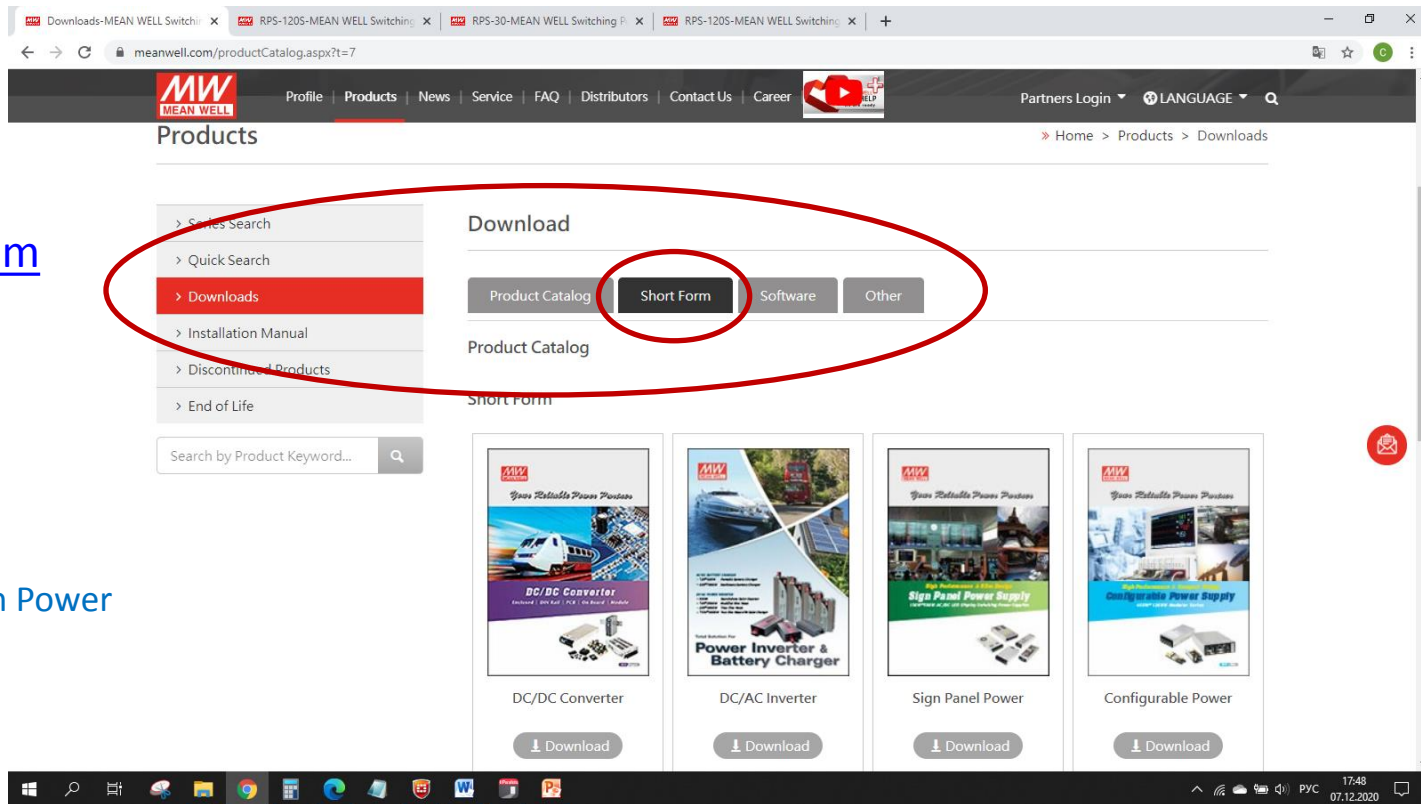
Downloads-MEAN WELL Switchi × | RPS-120S-MEAN WELL Switching × | RPS-30-MEAN WELL Switching P × | RPS-120S-MEAN WELL Switching × | +

meanwell.com/productCatalog.aspx?t=7

MW MEAN WELL

Profile | Products | News | Service | FAQ | Distributors | Contact Us | Career

Partners Login ▾ LANGUAGE ▾

Products

» Home > Products > Downloads

m

> Series Search
> Quick Search
> Downloads
> Installation Manual
> Discontinued Products
> End of Life

Search by Product Keyword...

Download

Product Catalog | Short Form | Software | Other

Product Catalog

Short Form

n Power

Your Reliable Power Partner

DC/DC Converter

Power Inverter & Battery Charger

Sign Panel Power Supply

Configurable Power Supply

DC/DC Converter | DC/AC Inverter | Sign Panel Power | Configurable Power

Download | Download | Download | Download

РУС 17:48 07.12.2020